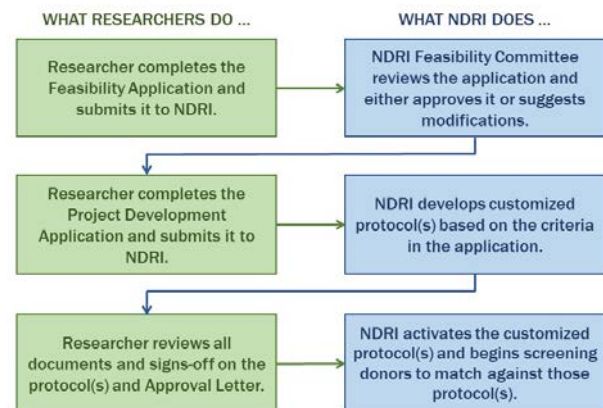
WHAT RESEARCHERS DO ...

WHAT NDRI DOES ...

Researcher completes the Feasibility Application and submits it to NDRI.

NDRI Feasibility Committee reviews the application and either approves it or suggests modifications.

Researcher completes the Project Development Application and submits it to NDRI.

NDRI develops customized protocol(s) based on the criteria in the application.

Researcher reviews all documents and signs-off on the protocol(s) and Approval Letter.

NDRI activates the customized protocol(s) and begins screening donors to match against those protocol(s).